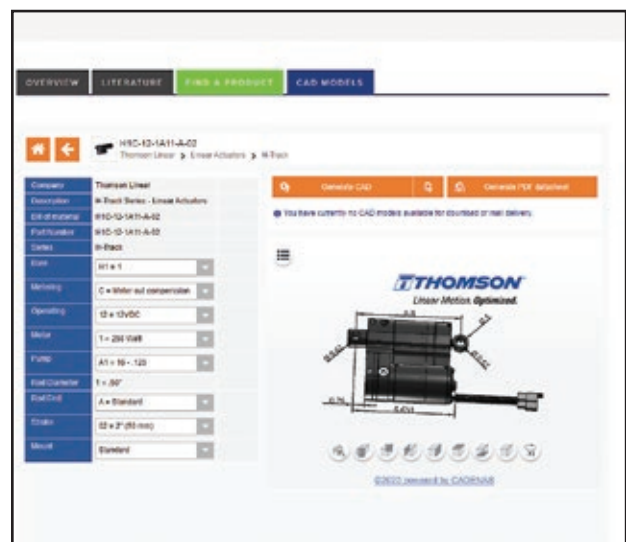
OVERVIEW LITERATURE FIND A PRODUCT CAD MODELS

H10-12-1A11-A-02
Thomson Linear > Linear Actuators > H-Track

| | |
|---|---|
| Company | Thomson Linear |
| Description | H-Track Series - Linear Actuators |
| Bill of material | H10-12-1A11-A-02 |
| Part Number | H10-12-1A11-A-02 |
| Series | H-Track |
| Size | H1 = 1 |
| Metering | C = Meter out compensation |
| Operating | 12 = 12VDC |
| Motor | 1 = 250 Watt |
| Pump | A1 = 10 - .125 |
| Rod Diameter | 1 = .50" |
| Rod End | A = Standard |
| Stroke | 02 = 2" (50 mm) |
| Mount | Standard |

Generate CAD | Generate PDF datasheet

You have currently no CAD models available for download or mail delivery.

THOMSON
Linear Motion. Optimized.

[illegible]

©2022 powered by CADENAS